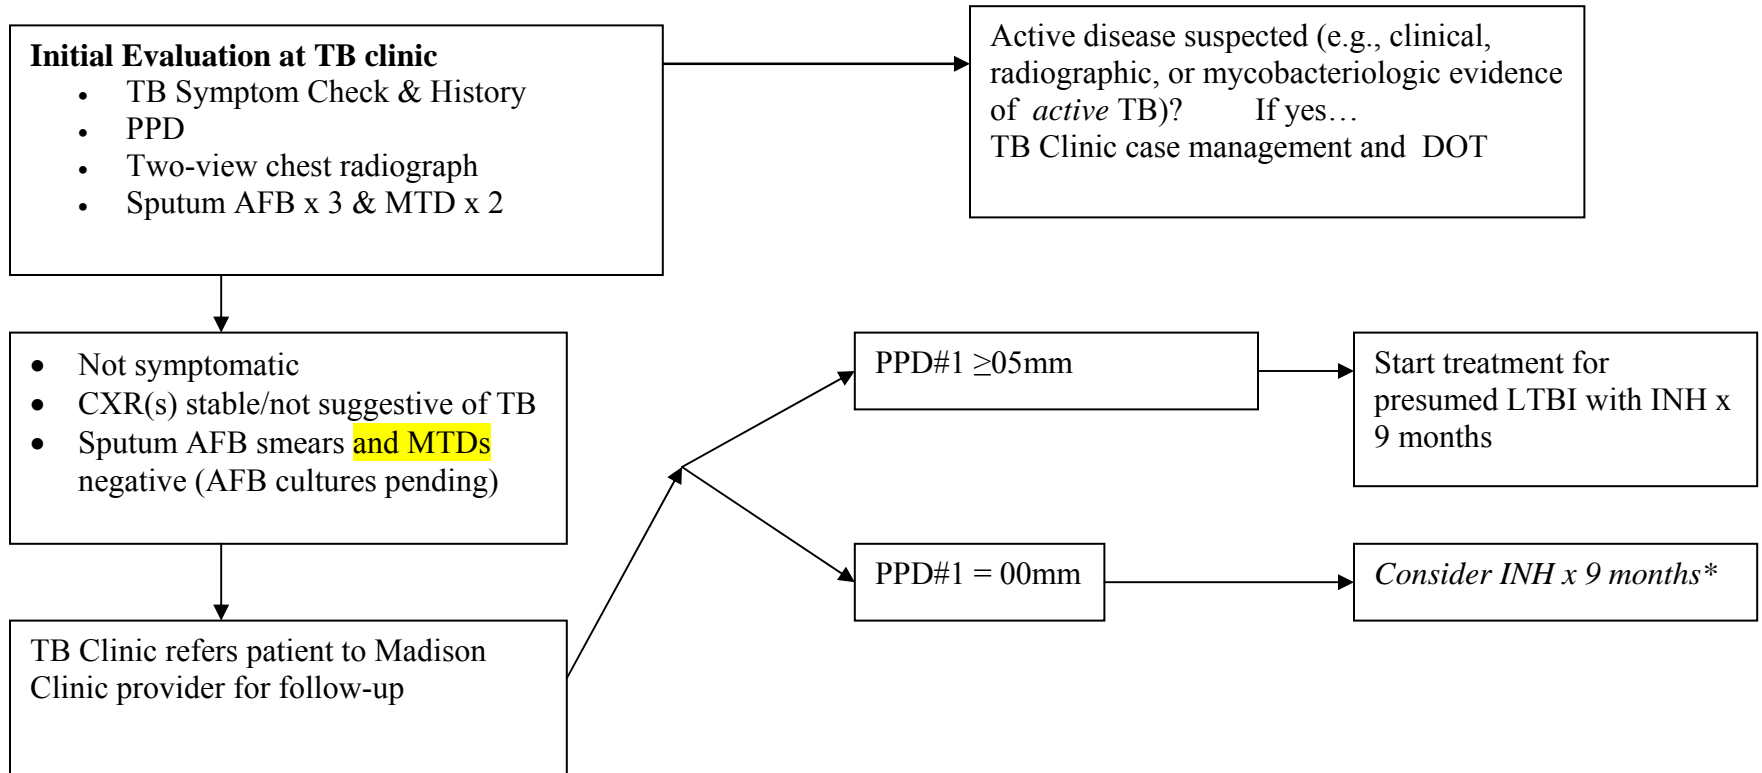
**Initial Evaluation at TB clinic**
- TB Symptom Check & History
- PPD
- Two-view chest radiograph
- Sputum AFB x 3 & MTD x 2

Active disease suspected (e.g., clinical, radiographic, or mycobacteriologic evidence of *active* TB)? If yes…
TB Clinic case management and DOT

- Not symptomatic
- CXR(s) stable/not suggestive of TB
- Sputum AFB smears and MTDs negative (AFB cultures pending)

PPD#1 $\geq$05mm

Start treatment for presumed LTBI with INH x 9 months

PPD#1 = 00mm

*Consider INH x 9 months\**

TB Clinic refers patient to Madison Clinic provider for follow-up